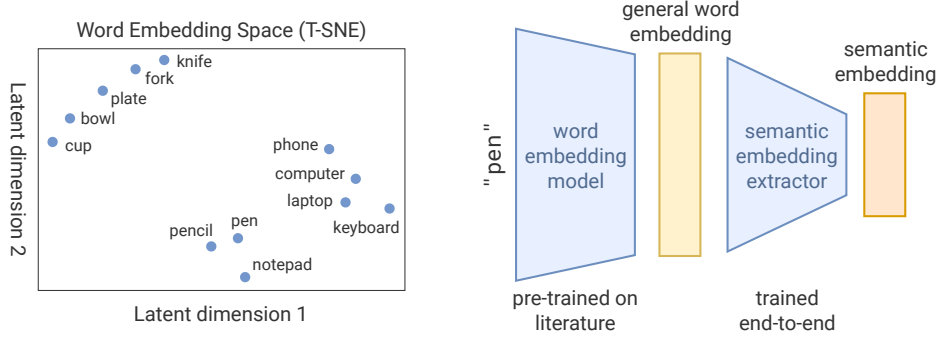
Word Embedding Space (T-SNE)

knife
fork
plate
bowl
cup
phone
computer
laptop
keyboard
pencil
pen
notepad

Latent dimension 2

Latent dimension 1

"pen"

word embedding model

general word embedding

semantic embedding extractor

semantic embedding

pre-trained on literature

trained end-to-end